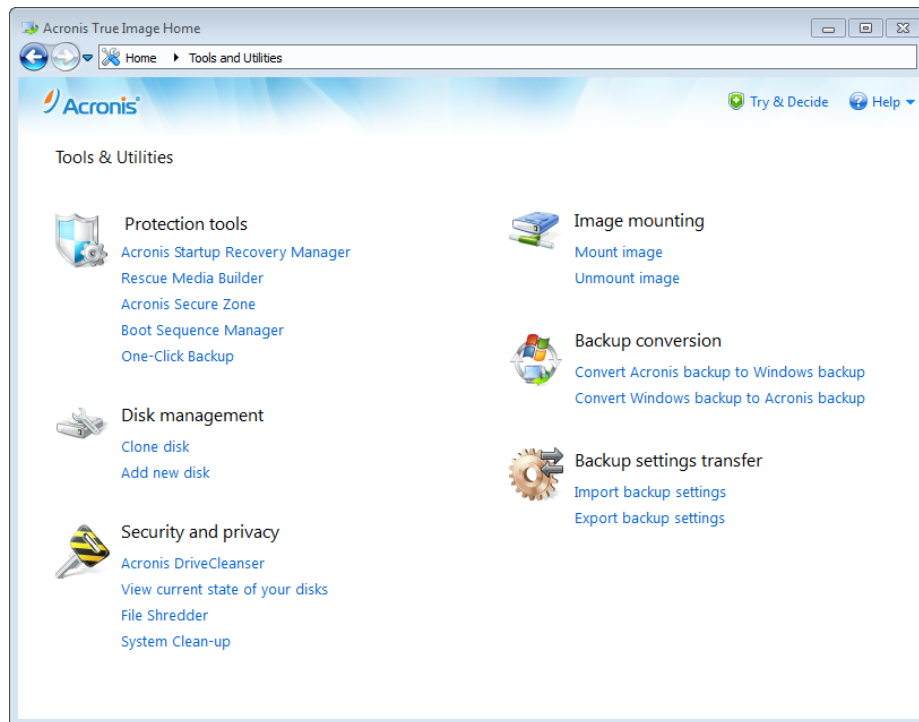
Acronis True Image Home

Home ▸ Tools and Utilities

Acronis

Try & Decide
Help

Tools & Utilities

Protection tools
Acronis Startup Recovery Manager
Rescue Media Builder
Acronis Secure Zone
Boot Sequence Manager
One-Click Backup

Disk management
Clone disk
Add new disk

Security and privacy
Acronis DriveCleanser
View current state of your disks
File Shredder
System Clean-up

Image mounting
Mount image
Unmount image

Backup conversion
Convert Acronis backup to Windows backup
Convert Windows backup to Acronis backup

Backup settings transfer
Import backup settings
Export backup settings